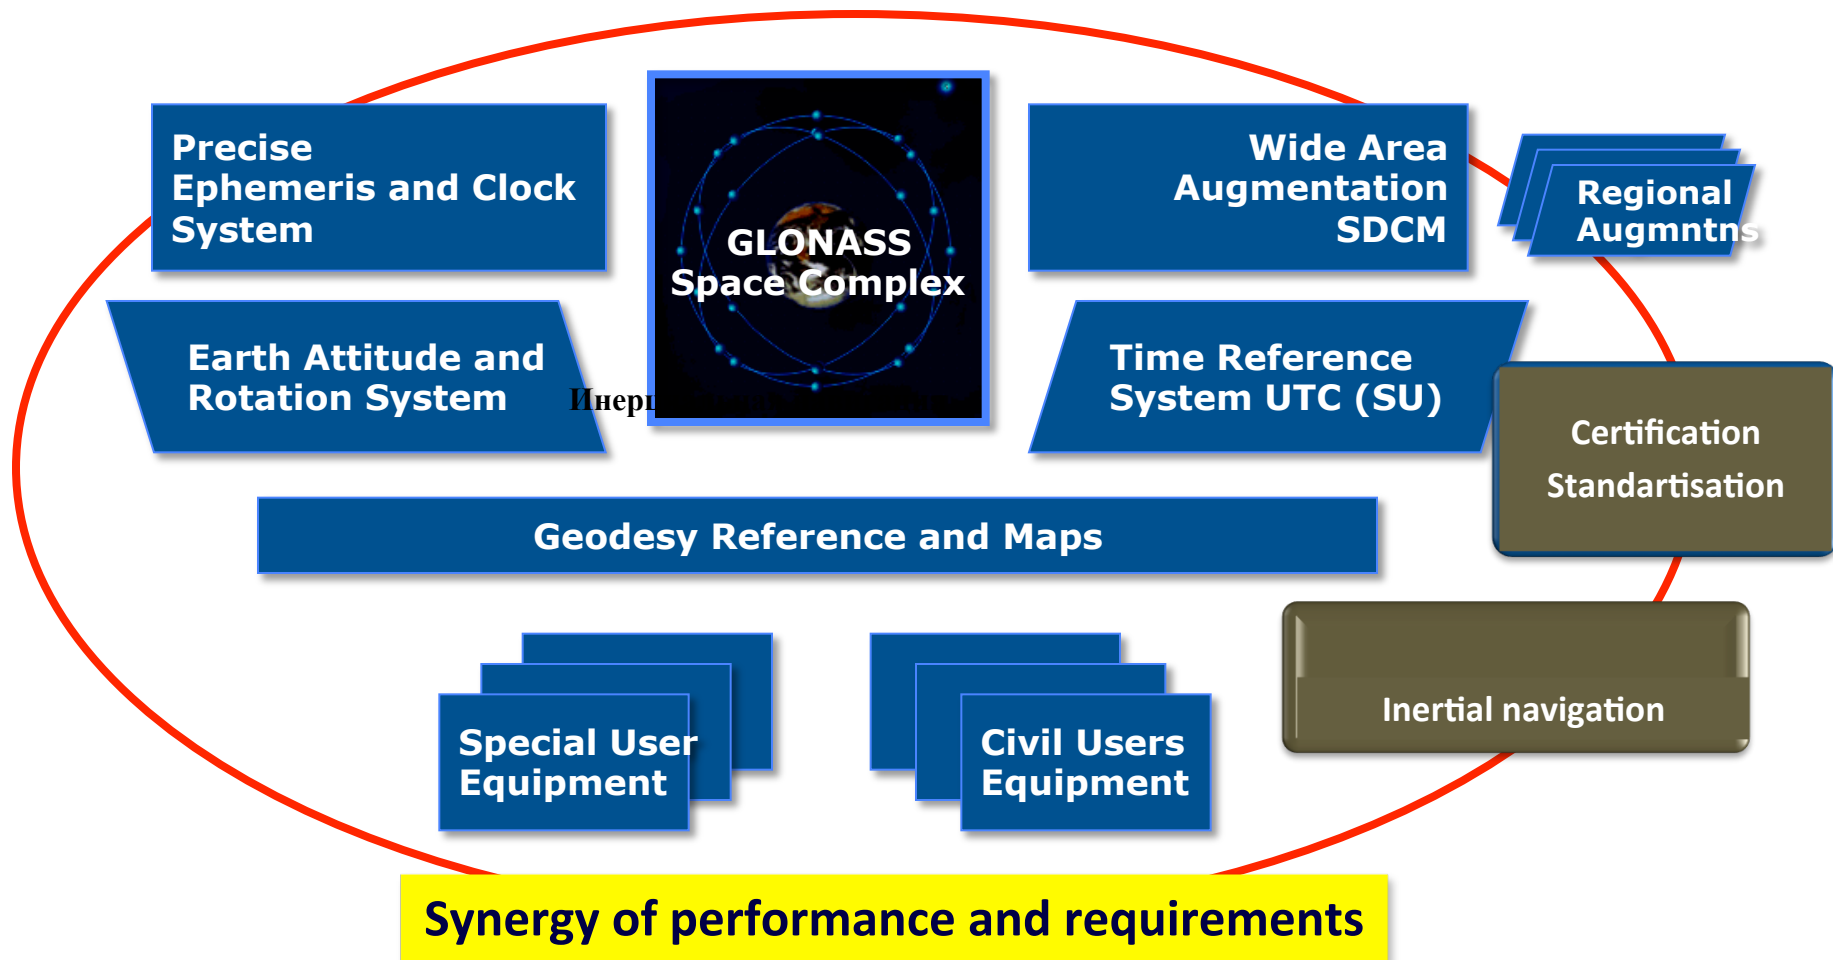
Precise Ephemeris and Clock System

GLONASS Space Complex

Wide Area Augmentation SDCM

Regional Augmntns

Earth Attitude and Rotation System

Инерц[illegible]

Time Reference System UTC (SU)

Certification Standartisation

Geodesy Reference and Maps

Inertial navigation

Special User Equipment

Civil Users Equipment

Synergy of performance and requirements